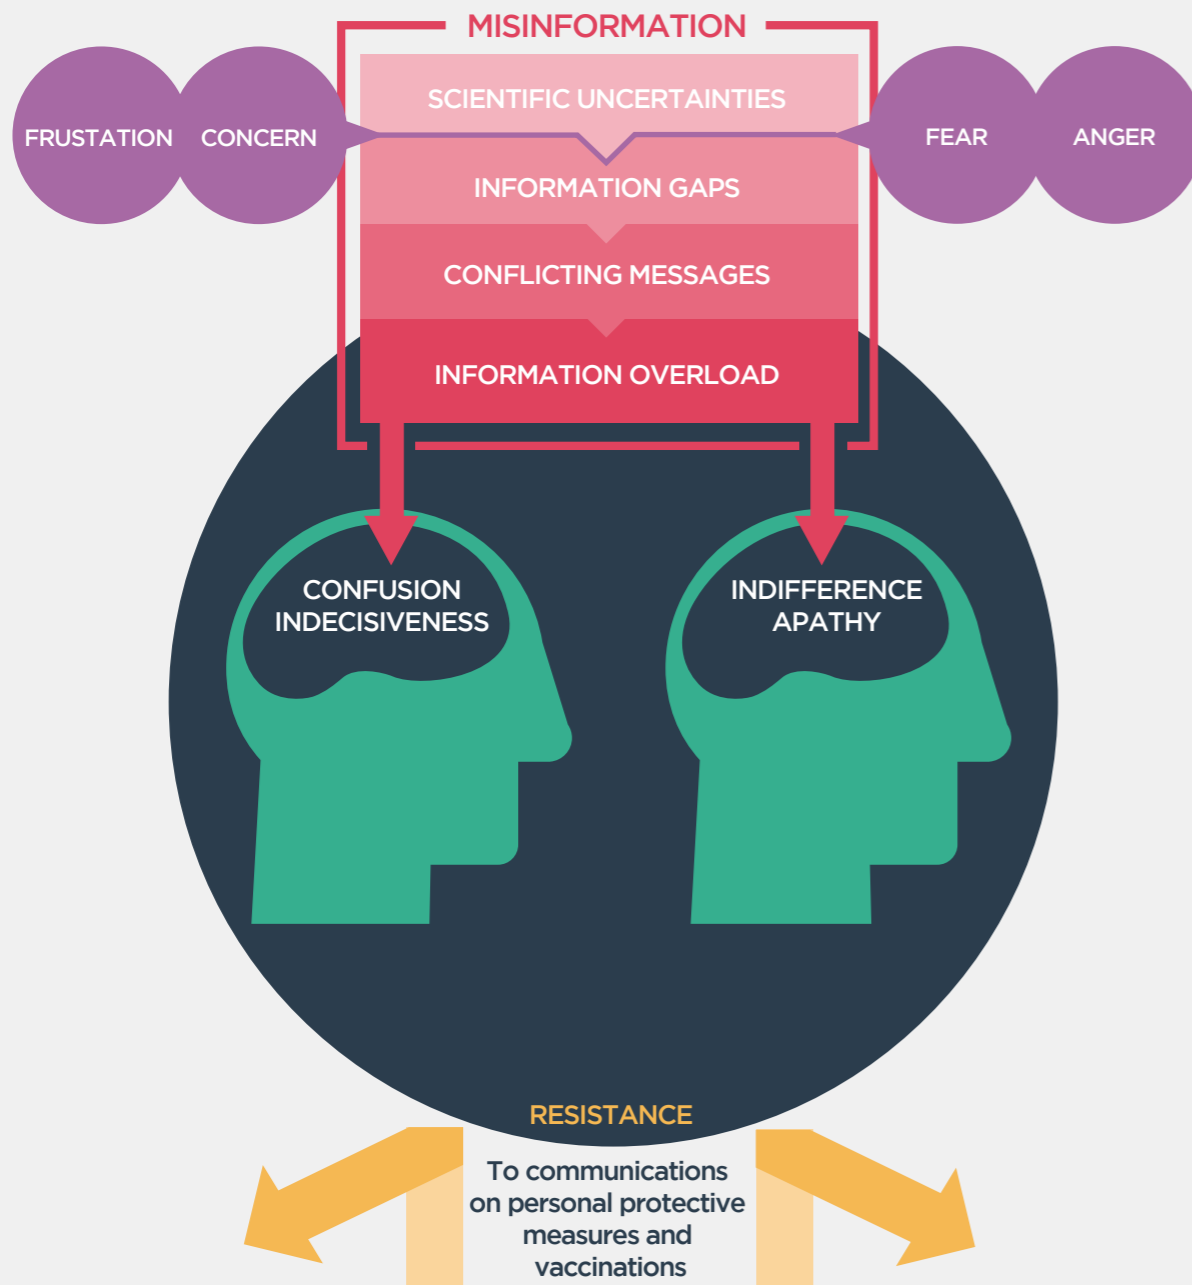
MISINFORMATION

FRUSTATION

CONCERN

SCIENTIFIC UNCERTAINTIES

FEAR

ANGER

INFORMATION GAPS

CONFLICTING MESSAGES

INFORMATION OVERLOAD

CONFUSION
INDECISIVENESS

INDIFFERENCE
APATHY

RESISTANCE

To communications on personal protective measures and vaccinations